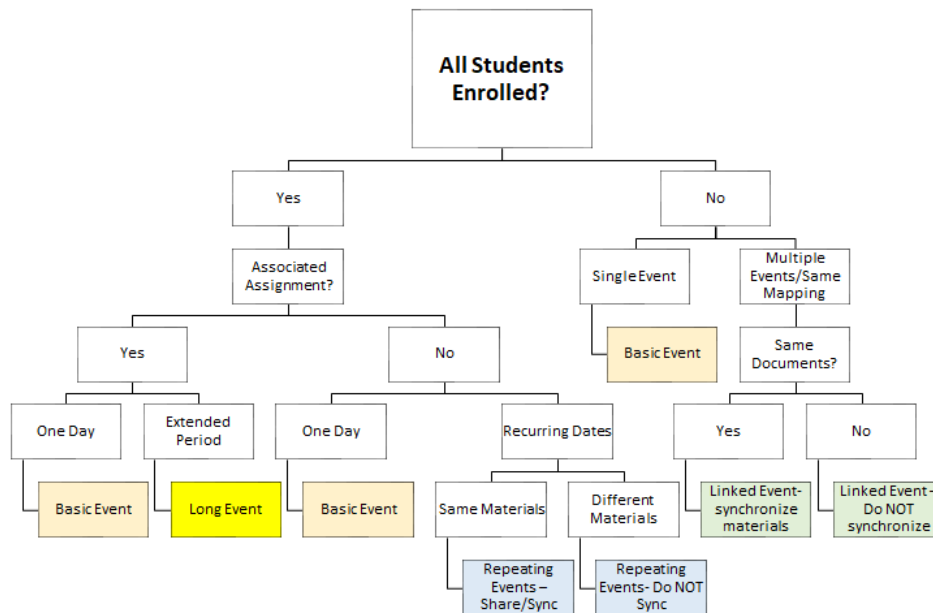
All Students Enrolled?

Yes

Associated Assignment?

Yes

One Day

Basic Event

Extended Period

Long Event

No

One Day

Basic Event

Recurring Dates

Same Materials

Repeating Events – Share/Sync

Different Materials

Repeating Events- Do NOT Sync

No

Single Event

Basic Event

Multiple Events/Same Mapping

Same Documents?

Yes

Linked Event- synchronize materials

No

Linked Event - Do NOT synchronize